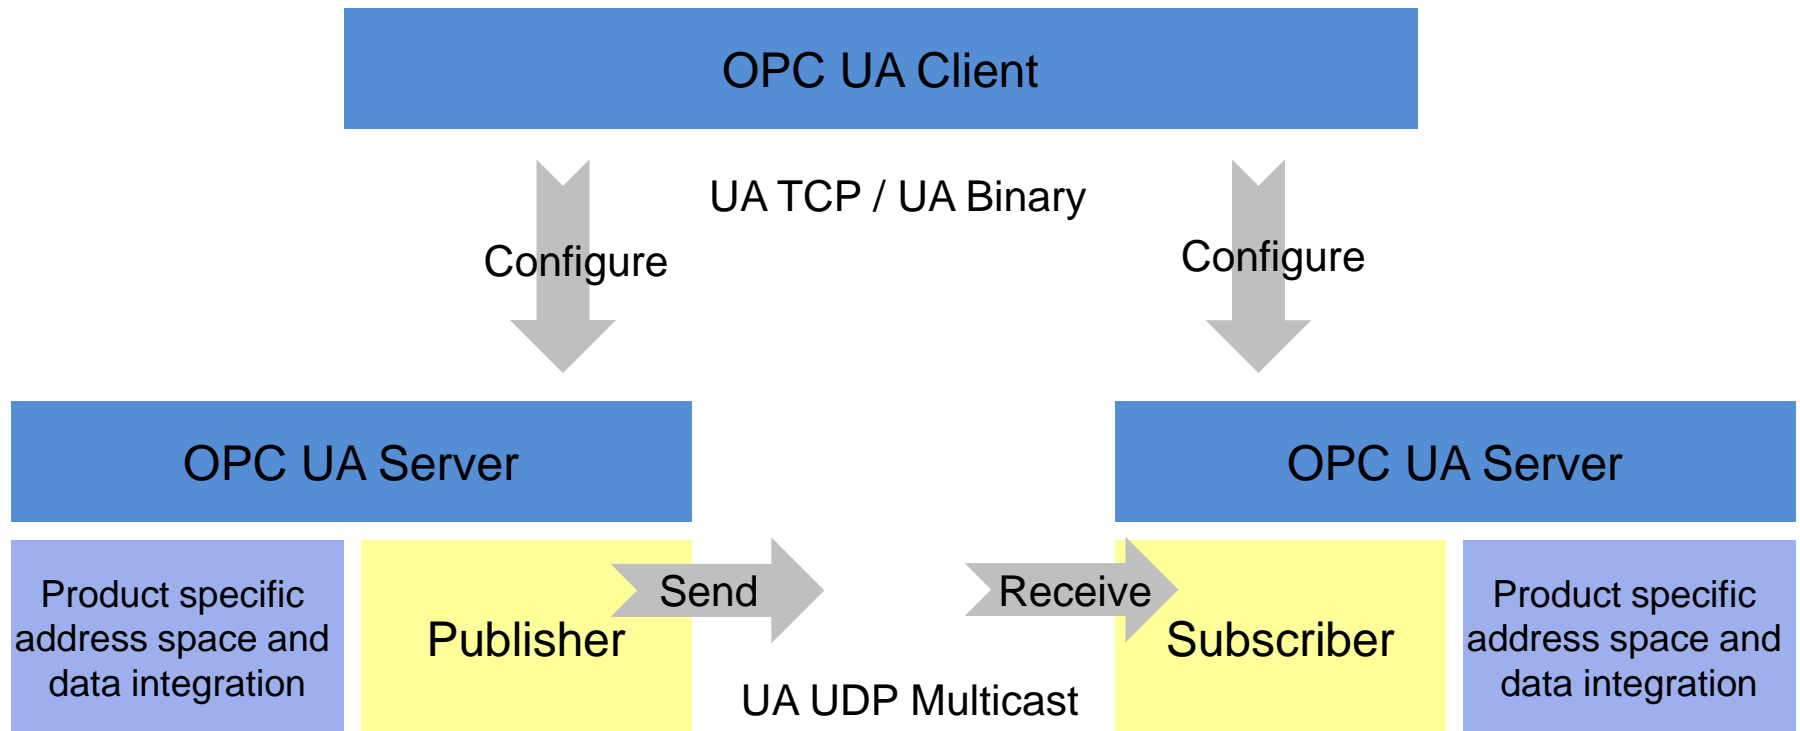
OPC UA Client

UA TCP / UA Binary

Configure

Configure

OPC UA Server

OPC UA Server

Product specific address space and data integration

Publisher

Send

Receive

Subscriber

Product specific address space and data integration

UA UDP Multicast